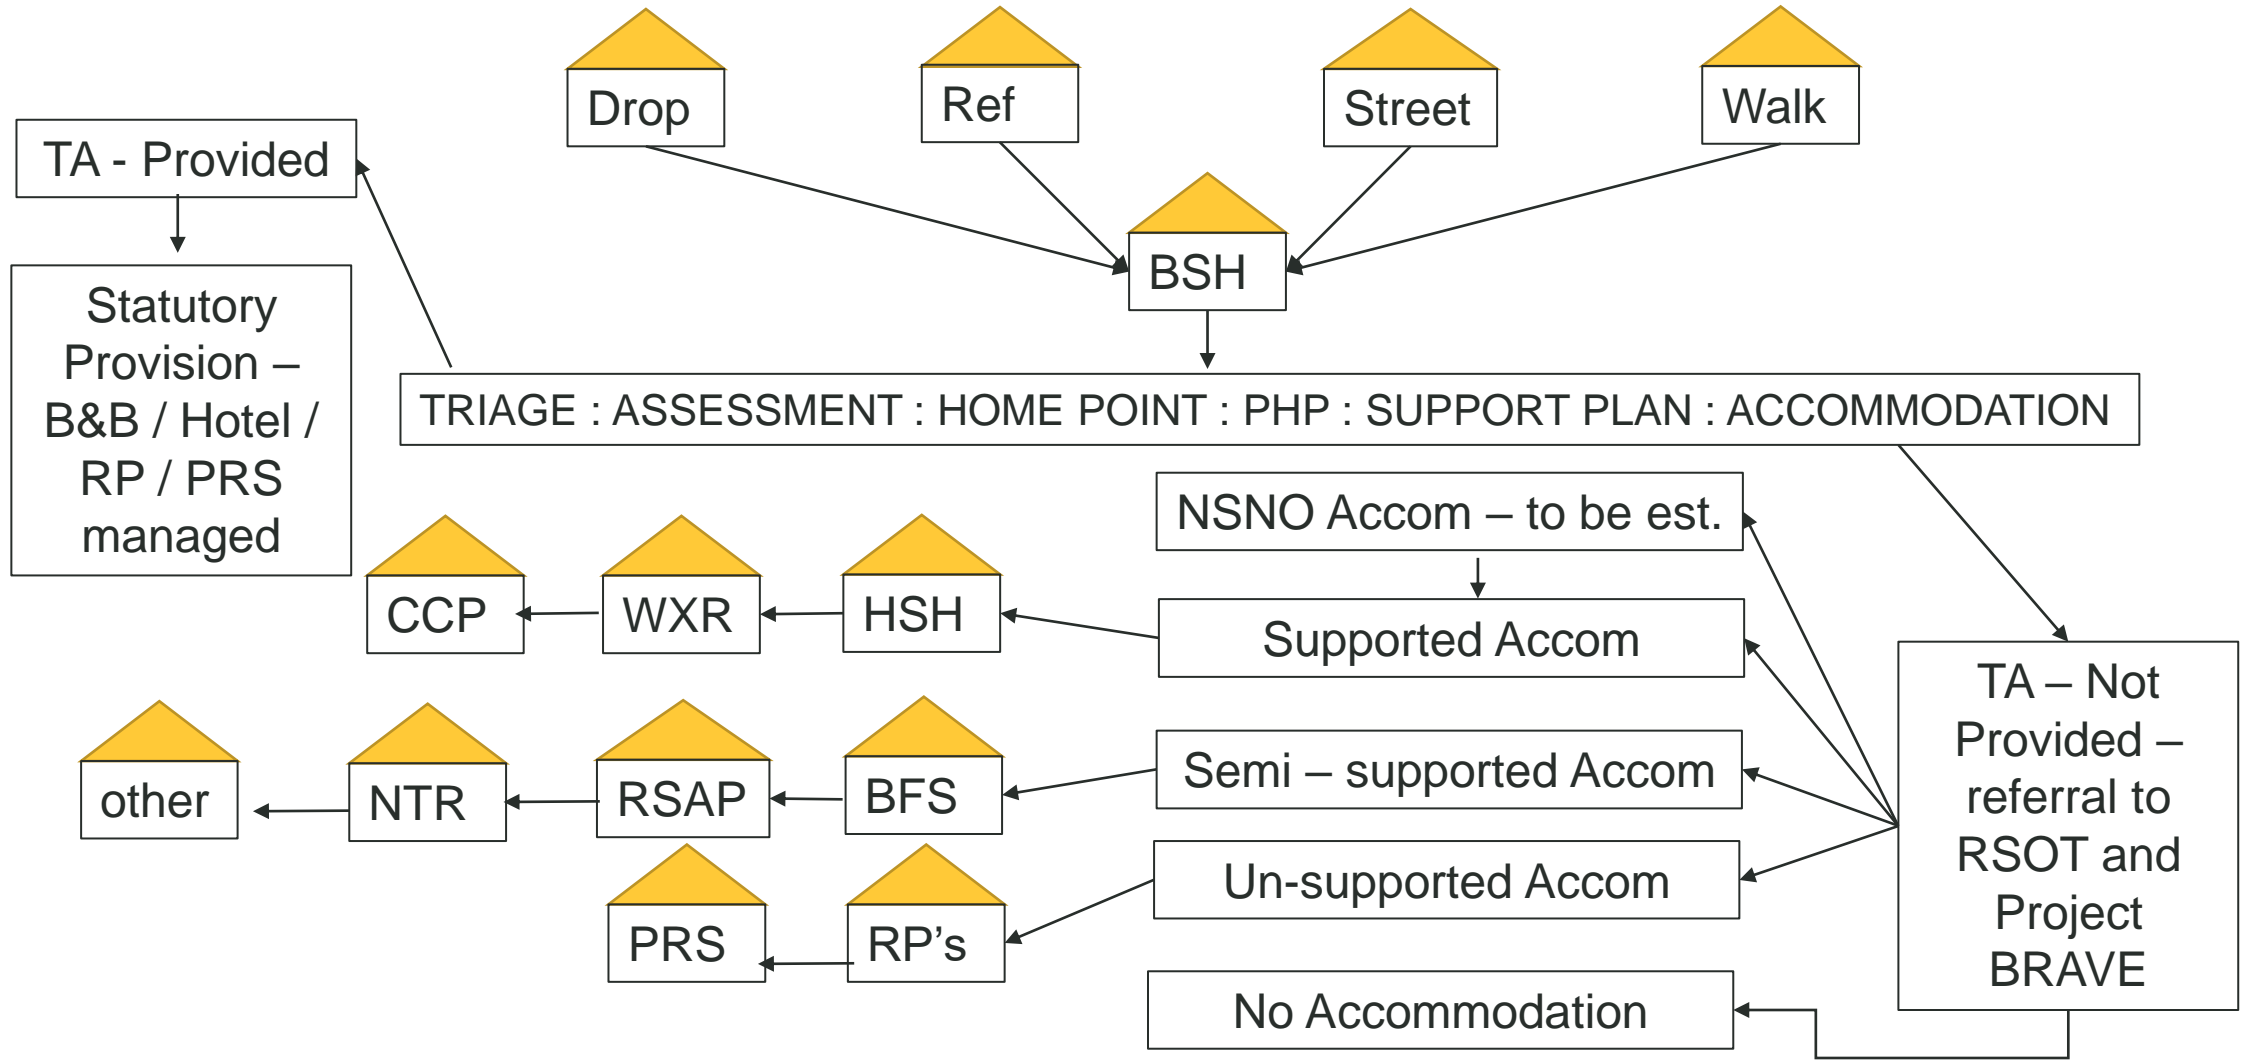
Drop

Ref

Street

Walk

TA - Provided

BSH

Statutory Provision – B&B / Hotel / RP / PRS managed

TRIAGE : ASSESSMENT : HOME POINT : PHP : SUPPORT PLAN : ACCOMMODATION

NSNO Accom – to be est.

CCP

WXR

HSH

Supported Accom

TA – Not Provided – referral to RSOT and Project BRAVE

other

NTR

RSAP

BFS

Semi – supported Accom

PRS

RP's

Un-supported Accom

No Accommodation